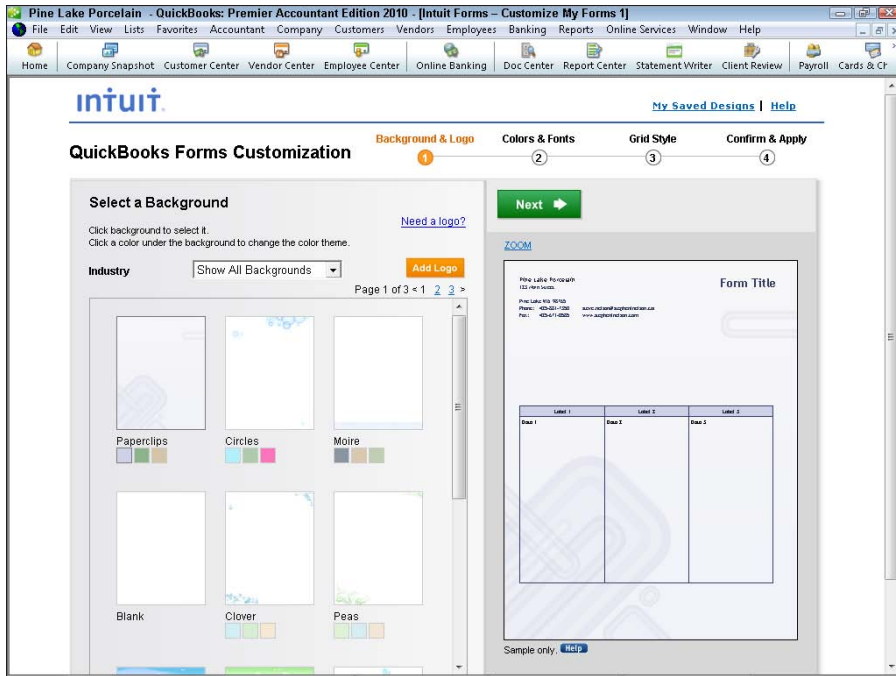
Pine Lake Porcelain - QuickBooks: Premier Accountant Edition 2010 - [Intuit Forms – Customize My Forms 1]

File Edit View Lists Favorites Accountant Company Customers Vendors Employees Banking Reports Online Services Window Help

Home | Company Snapshot | Customer Center | Vendor Center | Employee Center | Online Banking | Doc Center | Report Center | Statement Writer | Client Review | Payroll | Cards & Cr

intuit.

My Saved Designs | Help

QuickBooks Forms Customization

Background & Logo 1 | Colors & Fonts 2 | Grid Style 3 | Confirm & Apply 4

Select a Background

Click background to select it.
Click a color under the background to change the color theme.

Need a logo?

Industry | Show All Backgrounds | Add Logo

Page 1 of 3 < 1 2 3 >

Paperclips | Circles | Moire

Blank | Clover | Peas

Next

ZOOM

Pine Lake Porcelain
123 Main Street

Pine Lake WA 98765
Phone: 425-555-1234 sales@pinelakeporcelain.com
Fax: 425-555-4321 www.pinelakeporcelain.com

Form Title

| Label 1 | Label 2 | Label 3 |
|---|---|---|
| Data 1 | Data 2 | Data 3 |

Sample only. Help